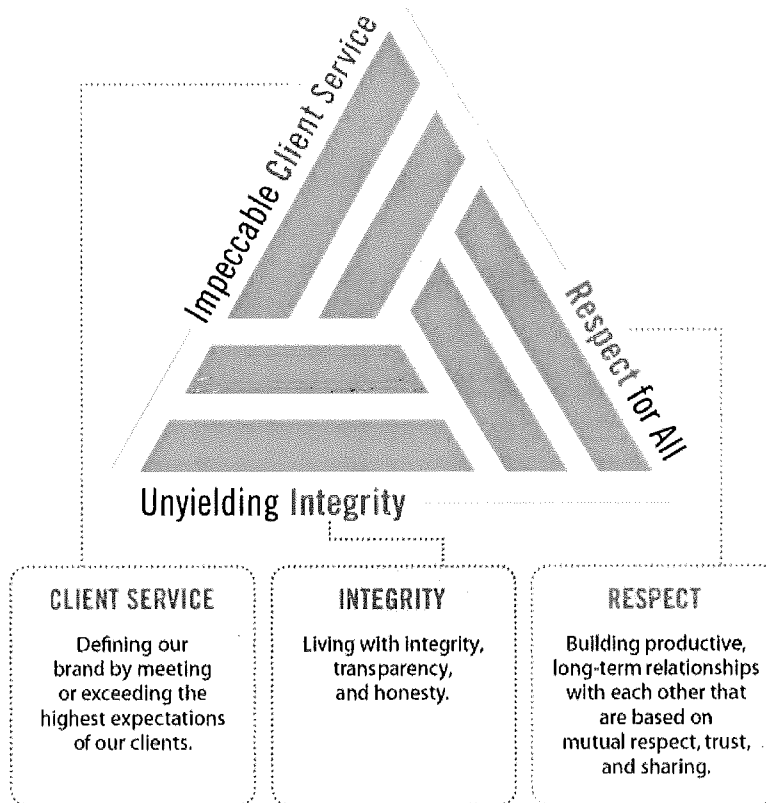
Impeccable Client Service

Respect for All

Unyielding Integrity

CLIENT SERVICE

Defining our brand by meeting or exceeding the highest expectations of our clients.

INTEGRITY

Living with integrity, transparency, and honesty.

RESPECT

Building productive, long-term relationships with each other that are based on mutual respect, trust, and sharing.